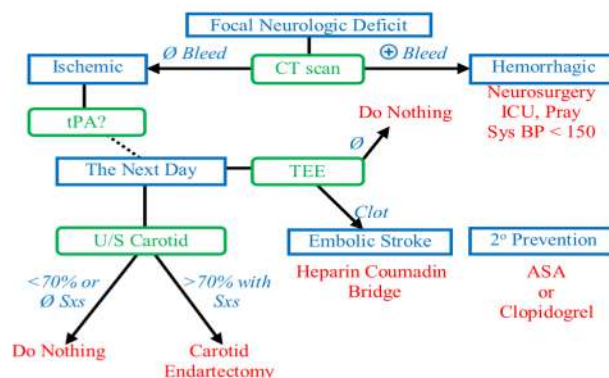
Focal Neurologic Deficit

Ø Bleed

CT scan

⊕ Bleed

Ischemic

Hemorrhagic

Neurosurgery ICU, Pray Sys BP < 150

tPA?

Do Nothing

Ø

The Next Day

TEE

Clot

U/S Carotid

Embolic Stroke

2° Prevention

Heparin Coumadin Bridge

ASA or Clopidogrel

<70% or Ø Sxs

>70% with Sxs

Do Nothing

Carotid Endartectomy